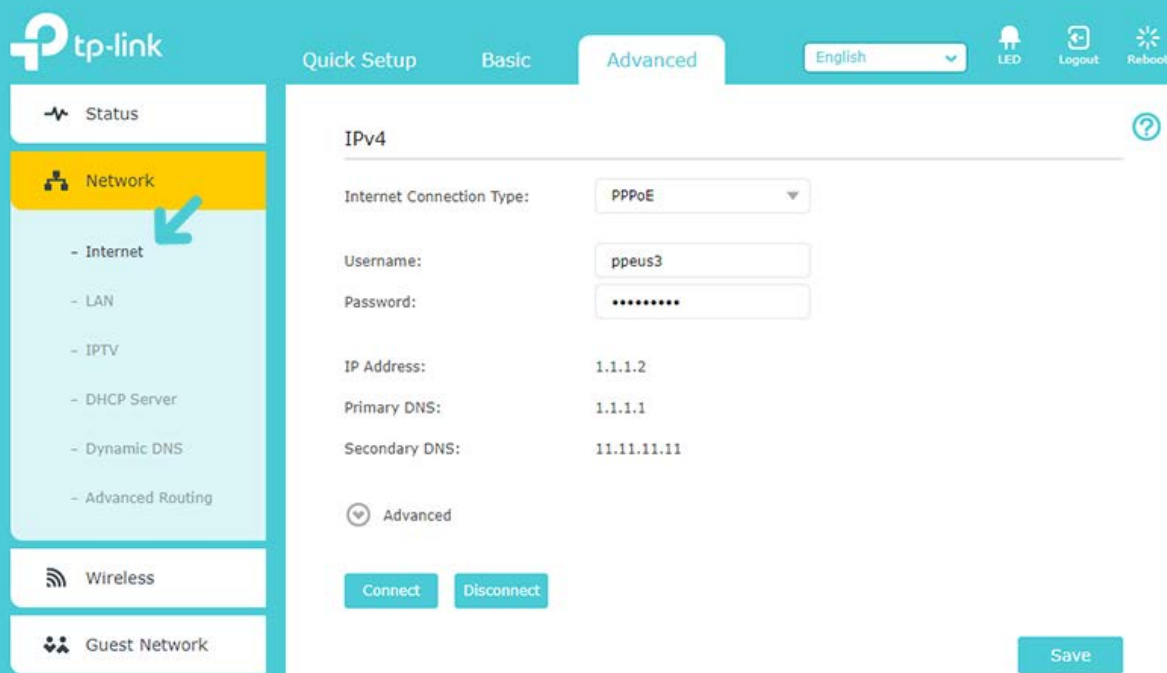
tp-link

Quick Setup Basic Advanced

English

LED Logout Reboot

Status

Network

- Internet

- LAN

- IPTV

- DHCP Server

- Dynamic DNS

- Advanced Routing

Wireless

Guest Network

IPv4

Internet Connection Type: PPPoE

Username: ppeus3

Password: •••••••••

IP Address: 1.1.1.2

Primary DNS: 1.1.1.1

Secondary DNS: 11.11.11.11

Advanced

Connect Disconnect

Save